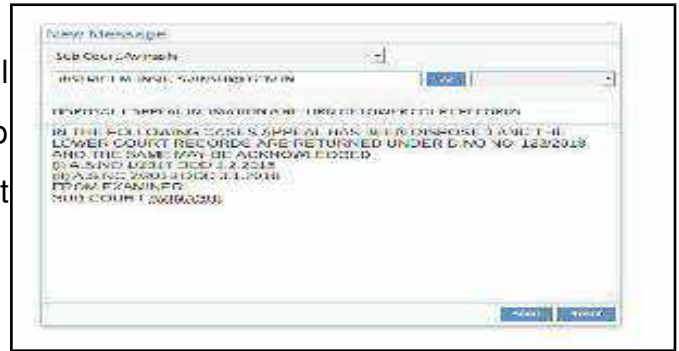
New Message

Sub Court Awaseb

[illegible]

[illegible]

IN THE FOLLOWING CASES APPEAL HAS BEEN DISPOSED AND THE LOWER COURT RECORDS ARE RETURNED UNDER D.NO NO 122/2018 AND THE SAME MAY BE ACKNOWLEDGED
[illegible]
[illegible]
FROM EXAMINER
SUB COURT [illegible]

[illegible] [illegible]